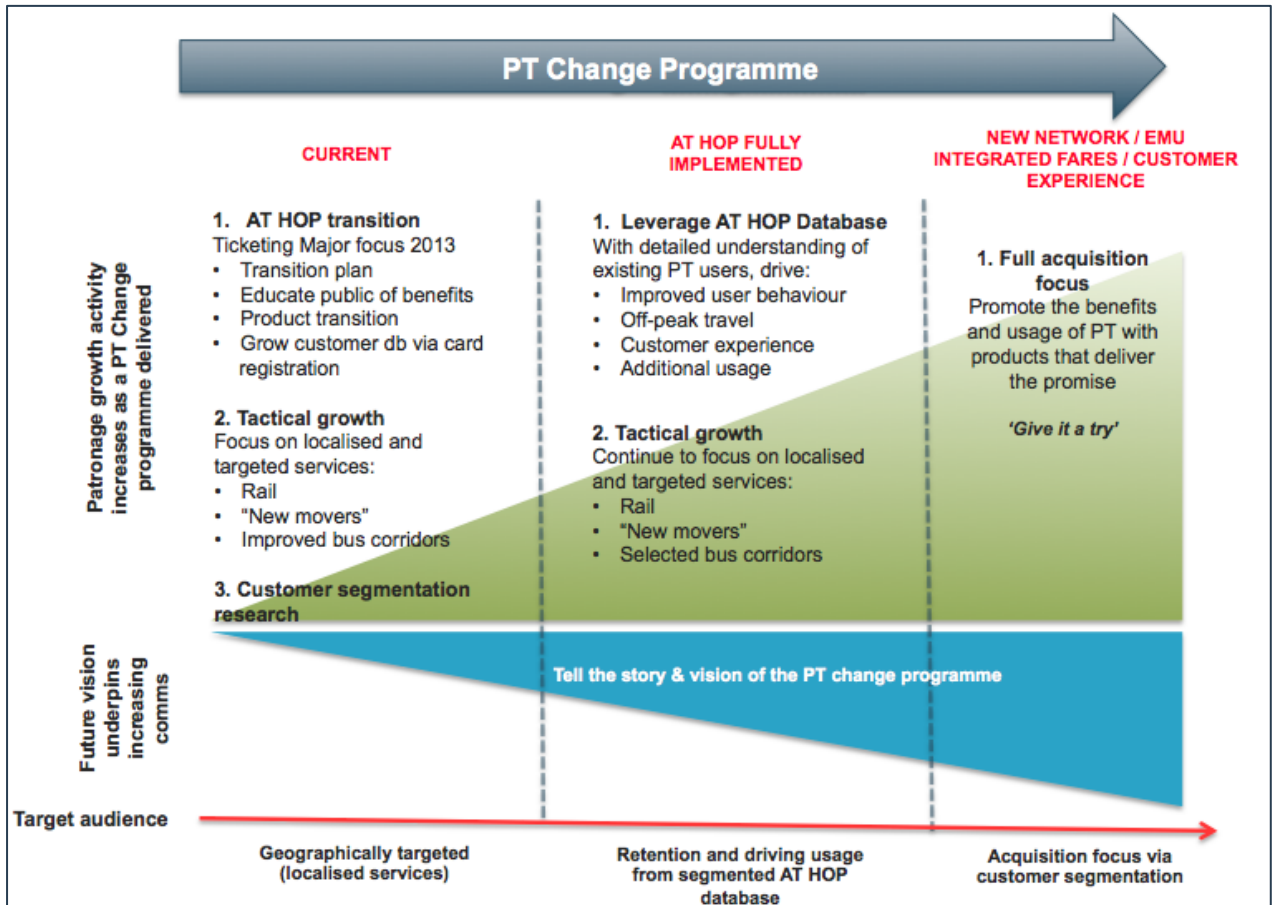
PT Change Programme

CURRENT

AT HOP FULLY IMPLEMENTED

NEW NETWORK / EMU INTEGRATED FARES / CUSTOMER EXPERIENCE

Patronage growth activity increases as a PT Change programme delivered

1. AT HOP transition
Ticketing Major focus 2013
• Transition plan
• Educate public of benefits
• Product transition
• Grow customer db via card registration

2. Tactical growth
Focus on localised and targeted services:
• Rail
• "New movers"
• Improved bus corridors

3. Customer segmentation research

1. Leverage AT HOP Database
With detailed understanding of existing PT users, drive:
• Improved user behaviour
• Off-peak travel
• Customer experience
• Additional usage

2. Tactical growth
Continue to focus on localised and targeted services:
• Rail
• "New movers"
• Selected bus corridors

1. Full acquisition focus
Promote the benefits and usage of PT with products that deliver the promise

'Give it a try'

Future vision underpins increasing comms

Tell the story & vision of the PT change programme

Target audience

Geographically targeted (localised services)

Retention and driving usage from segmented AT HOP database

Acquisition focus via customer segmentation